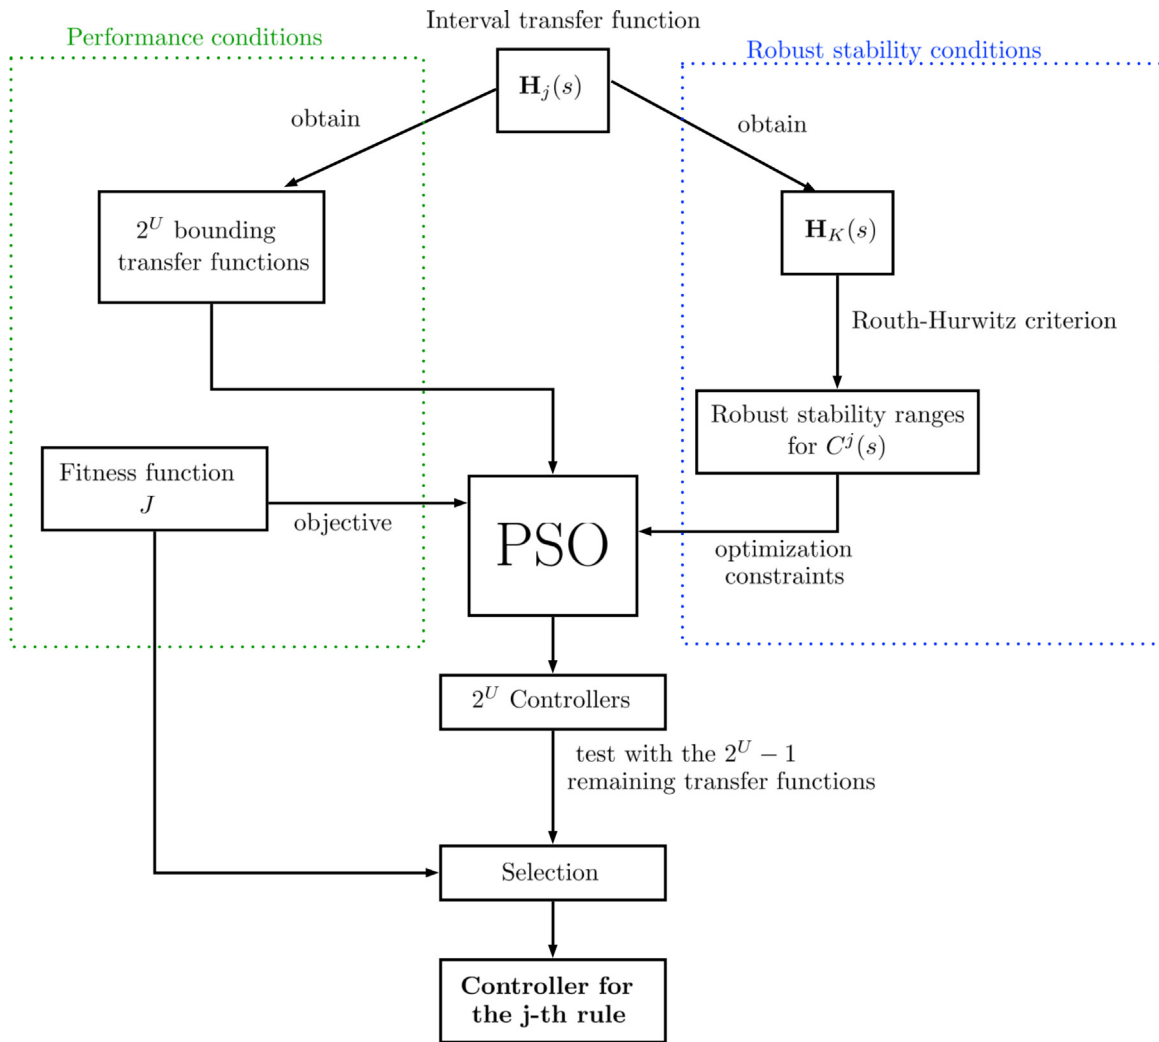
Interval transfer function

Performance conditions

Robust stability conditions

$\mathbf{H}_j(s)$

obtain

obtain

$2^U$ bounding transfer functions

$\mathbf{H}_K(s)$

Routh-Hurwitz criterion

Robust stability ranges for $C^j(s)$

Fitness function $J$

objective

PSO

optimization constraints

$2^U$ Controllers

test with the $2^U - 1$ remaining transfer functions

Selection

**Controller for the j-th rule**